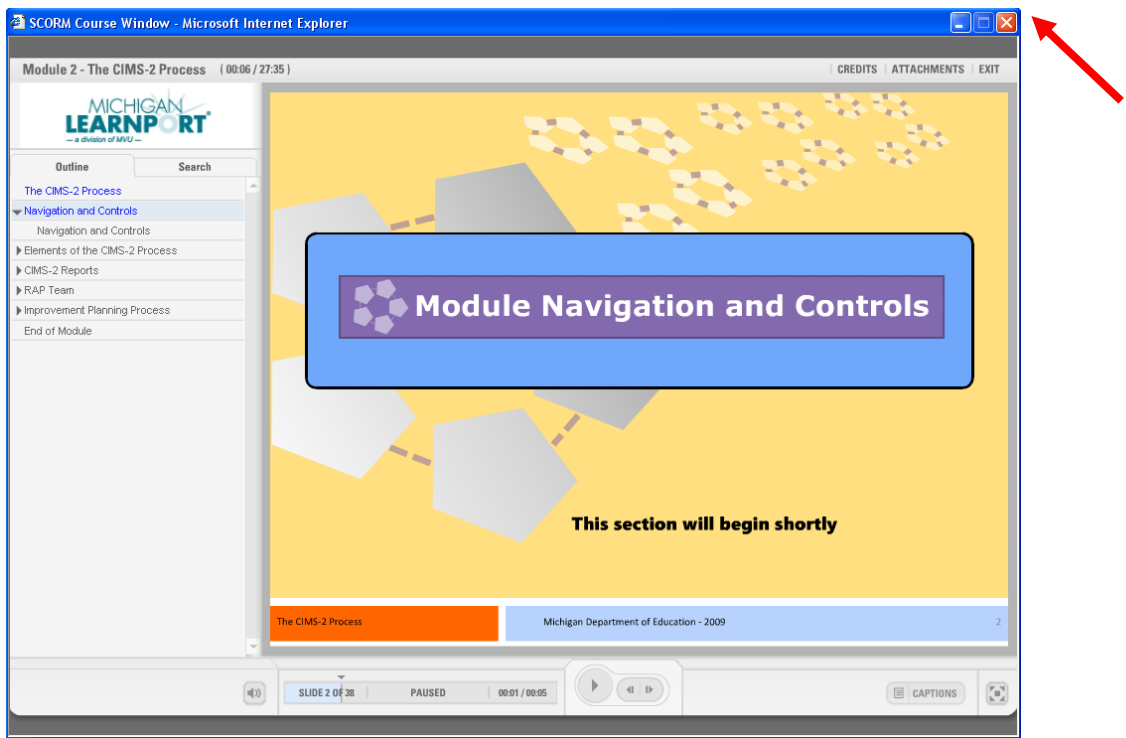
SCORM Course Window - Microsoft Internet Explorer

Module 2 - The CIMS-2 Process (00:06 / 27:35)

CREDITS | ATTACHMENTS | EXIT

MICHIGAN LEARNPORT®
— a division of MVU —

Outline
Search

The CIMS-2 Process
Navigation and Controls
Navigation and Controls
Elements of the CIMS-2 Process
CIMS-2 Reports
RAP Team
Improvement Planning Process
End of Module

Module Navigation and Controls

This section will begin shortly

The CIMS-2 Process
Michigan Department of Education - 2009
2

SLIDE 2 OF 38
PAUSED
00:01 / 00:05
CAPTIONS